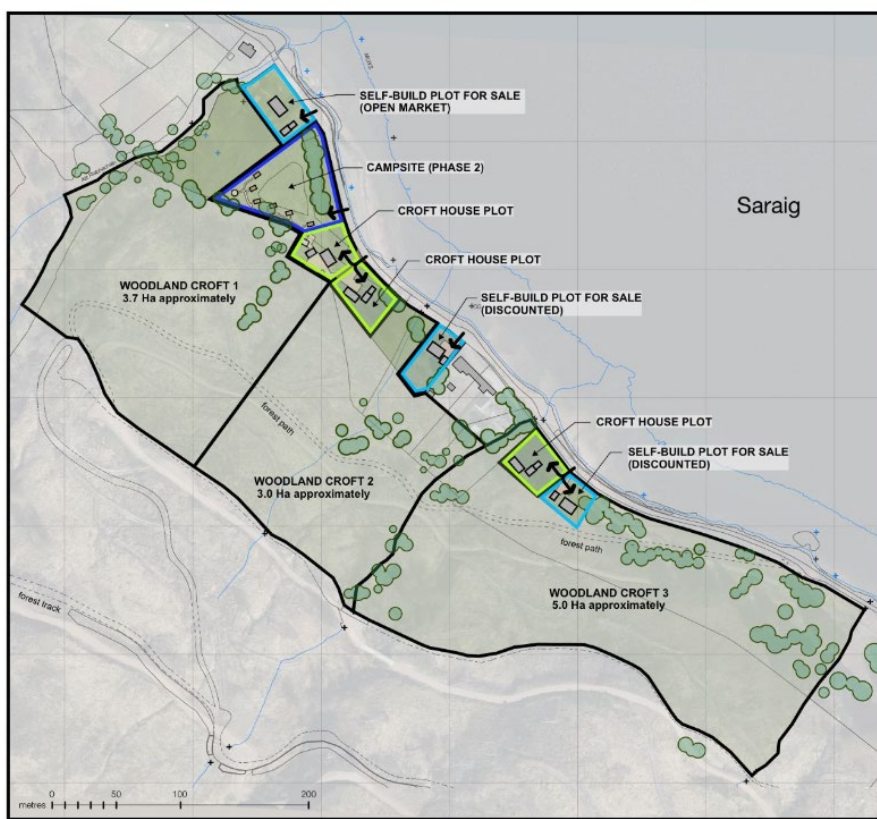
SELF-BUILD PLOT FOR SALE (OPEN MARKET)

CAMPSITE (PHASE 2)

CROFT HOUSE PLOT

CROFT HOUSE PLOT

Saraig

WOODLAND CROFT 1
3.7 Ha approximately

SELF-BUILD PLOT FOR SALE (DISCOUNTED)

forest path

CROFT HOUSE PLOT

SELF-BUILD PLOT FOR SALE (DISCOUNTED)

WOODLAND CROFT 2
3.0 Ha approximately

forest path

forest track

WOODLAND CROFT 3
5.0 Ha approximately

metres 0 50 100 200